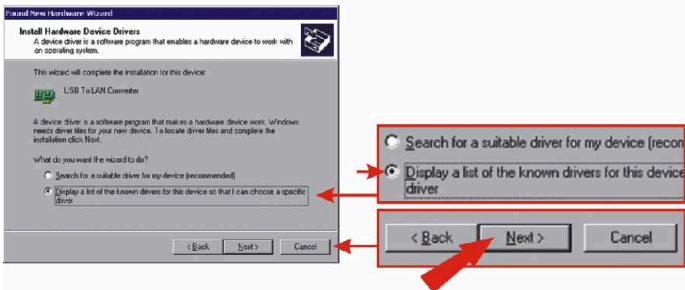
Found New Hardware Wizard

Install Hardware Device Drivers
A device driver is a software program that enables a hardware device to work with an operating system.

This wizard will complete the installation for this device:

USB To LAN Converter

A device driver is a software program that makes a hardware device work. Windows needs driver files for your new device. To locate driver files and complete the installation click Next.

What do you want the wizard to do?

Search for a suitable driver for my device (recommended)

Display a list of the known drivers for this device so that I can choose a specific driver

< Back | Next > | Cancel

Search for a suitable driver for my device (recom

Display a list of the known drivers for this device driver

< Back | Next > | Cancel